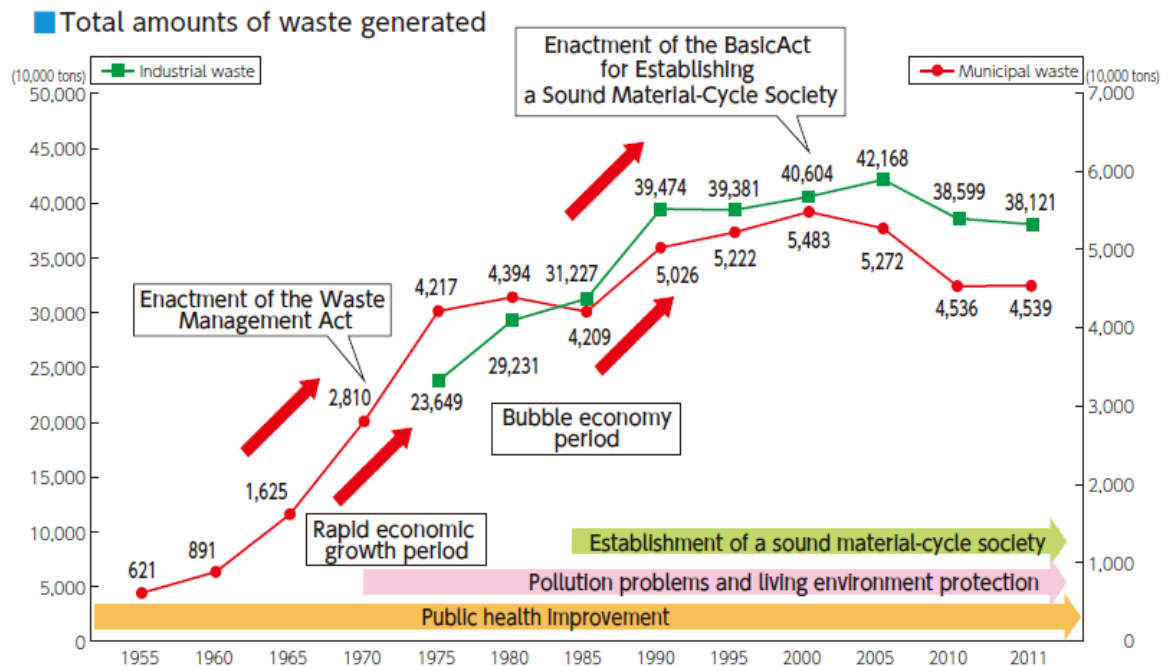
Total amounts of waste generated

(10,000 tons)
Industrial waste
Municipal waste
(10,000 tons)

Enactment of the BasicAct for Establishing a Sound Material-Cycle Society

Enactment of the Waste Management Act

Bubble economy period

Rapid economic growth period

Establishment of a sound material-cycle society
Pollution problems and living environment protection
Public health improvement

621
891
1,625
2,810
4,217
4,394
4,209
5,026
5,222
5,483
5,272
4,536
4,539

23,649
29,231
31,227
39,474
39,381
40,604
42,168
38,599
38,121

50,000
45,000
40,000
35,000
30,000
25,000
20,000
15,000
10,000
5,000
0

7,000
6,000
5,000
4,000
3,000
2,000
1,000
0

1955 1960 1965 1970 1975 1980 1985 1990 1995 2000 2005 2010 2011